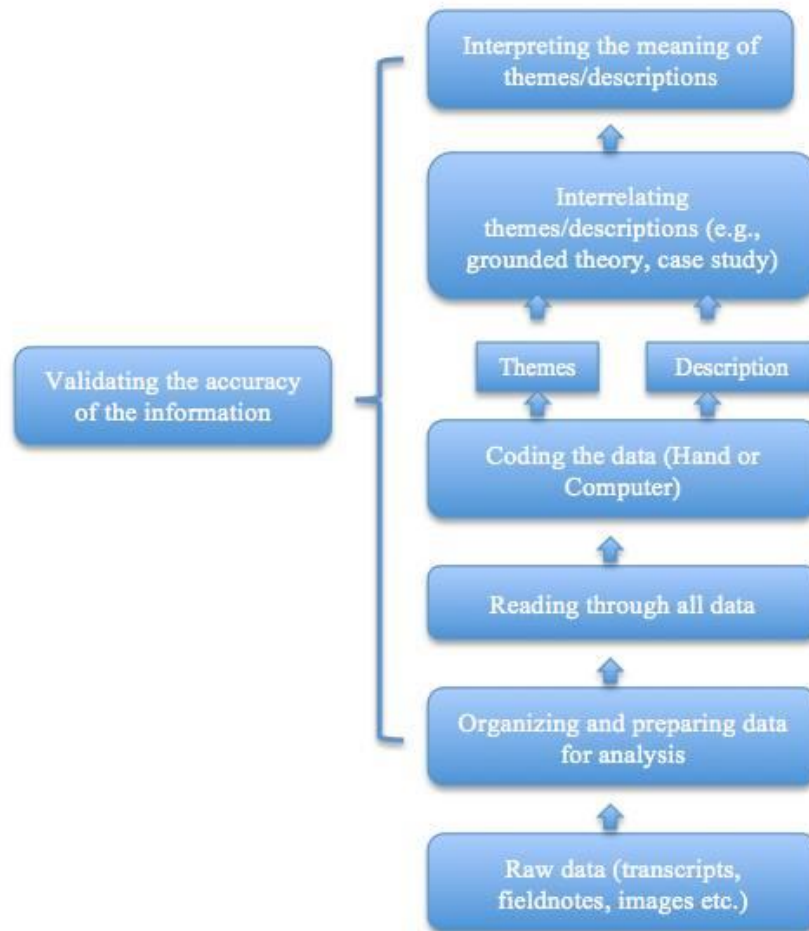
Interpreting the meaning of themes/descriptions

Interrelating themes/descriptions (e.g., grounded theory, case study)

Themes

Description

Validating the accuracy of the information

Coding the data (Hand or Computer)

Reading through all data

Organizing and preparing data for analysis

Raw data (transcripts, fieldnotes, images etc.)